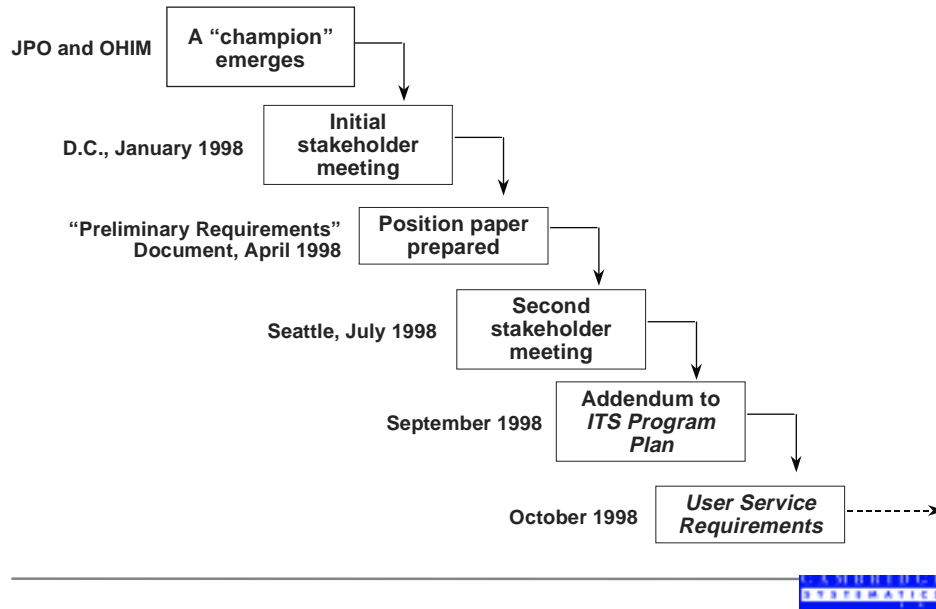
JPO and OHIM

A “champion” emerges

D.C., January 1998

Initial stakeholder meeting

“Preliminary Requirements” Document, April 1998

Position paper prepared

Seattle, July 1998

Second stakeholder meeting

September 1998

Addendum to *ITS Program Plan*

October 1998

*User Service Requirements*

CAMBRIDGE SYSTEMATICS